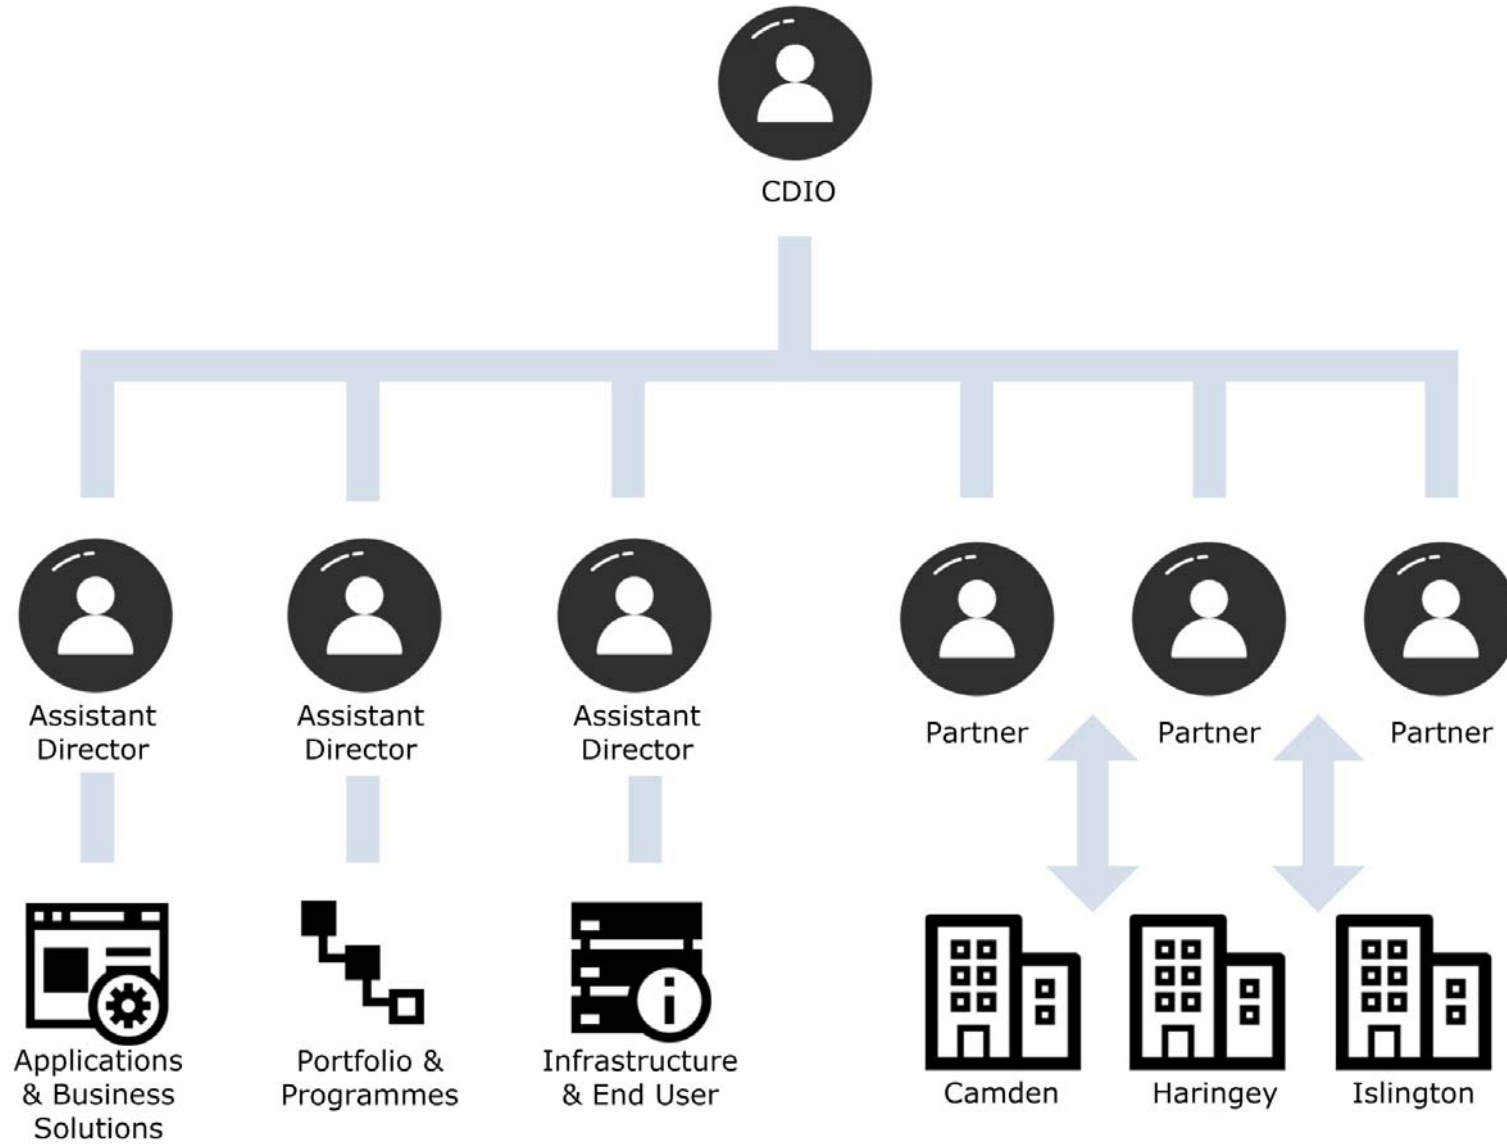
CDIO

Assistant Director

Assistant Director

Assistant Director

Partner

Partner

Partner

Applications & Business Solutions

Portfolio & Programmes

Infrastructure & End User

Camden

Haringey

Islington